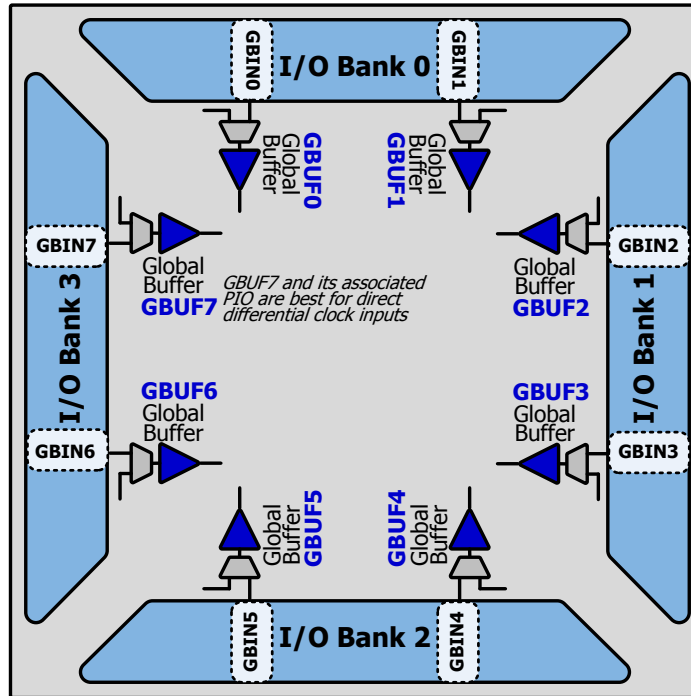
GBIN0
I/O Bank 0
GBIN1

GBUF0
Global
Buffer

GBUF1
Global
Buffer

GBIN7
Global
Buffer
GBUF7

GBUF7 and its associated PIO are best for direct differential clock inputs

GBIN2
Global
Buffer
GBUF2

I/O Bank 3

I/O Bank 1

GBUF6
Global
Buffer
GBIN6

GBUF3
Global
Buffer
GBIN3

Global
Buffer
GBUF5

GBUF4
Global
Buffer

GBIN5
I/O Bank 2
GBIN4